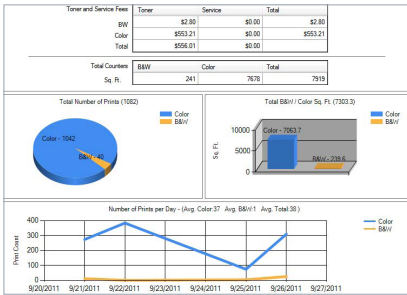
| Toner and Service Fees | Toner | Service | Total |
|---|---|---|---|
| BW | \$2.80 | \$0.00 | \$2.80 |
| Color | \$553.21 | \$0.00 | \$553.21 |
| Total | \$556.01 | \$0.00 | |

| Total Counters | B&W | Color | Total |
|---|---|---|---|
| Sq. Ft. | 241 | 7678 | 7919 |

Total Number of Prints (1082)

Color - 1042

B&W - 40

Color
B&W

Total B&W / Color Sq. Ft. (7303.3)

10000
5000
0

Sq. Ft.

Color - 7063.7

B&W - 239.6

Color
B&W

Number of Prints per Day - (Avg. Color:37 Avg. B&W:1 Avg. Total:38 )

400
300
200
100
0

Print Count

9/20/2011 9/21/2011 9/22/2011 9/23/2011 9/24/2011 9/25/2011 9/26/2011 9/27/2011

Color
B&W